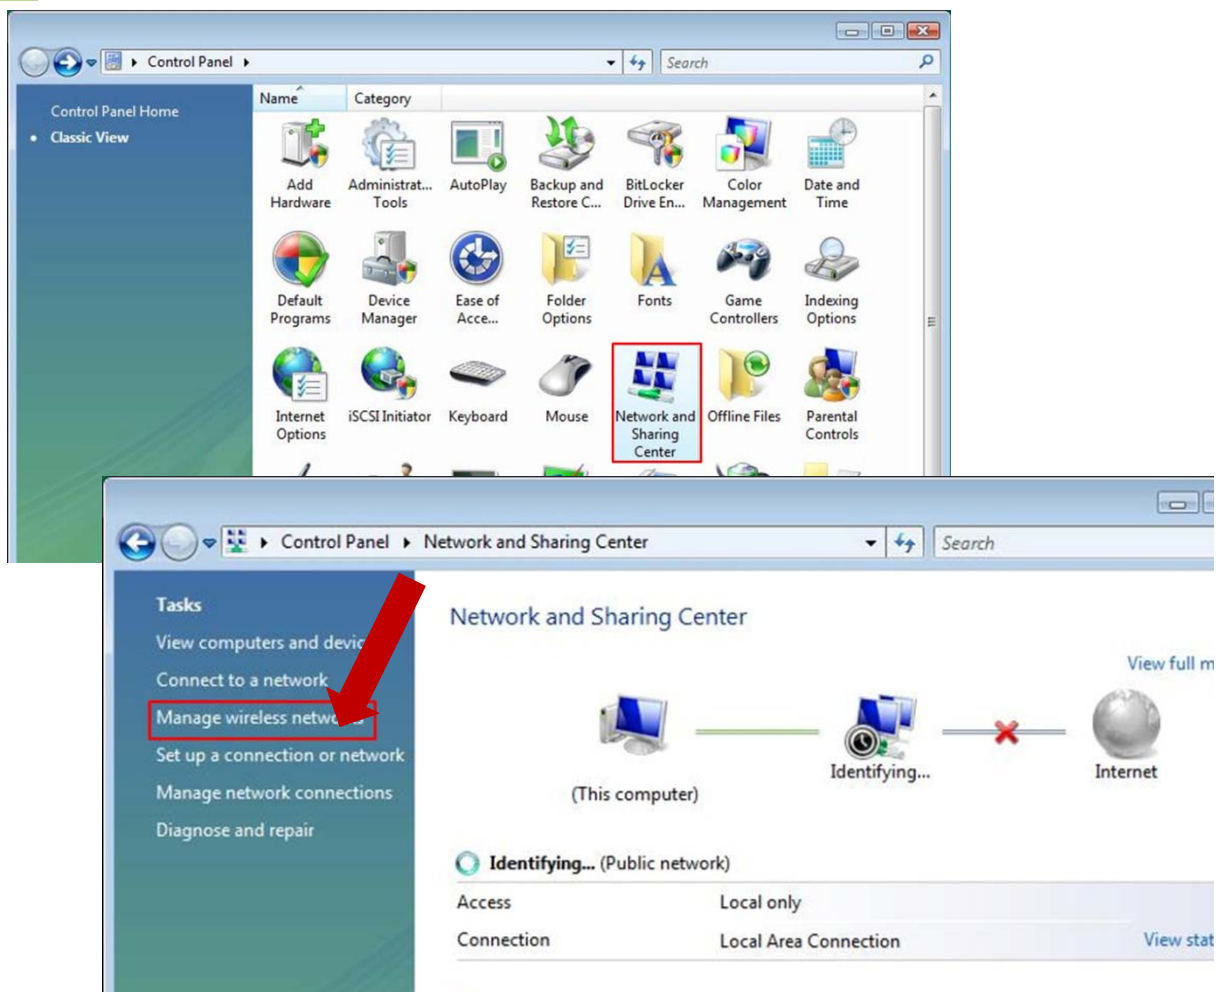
Control Panel
Search

Control Panel Home
Classic View

Name
Category

Add Hardware
Administrat... Tools
AutoPlay
Backup and Restore C...
BitLocker Drive En...
Color Management
Date and Time
Default Programs
Device Manager
Ease of Acce...
Folder Options
Fonts
Game Controllers
Indexing Options
Internet Options
iSCSI Initiator
Keyboard
Mouse
Network and Sharing Center
Offline Files
Parental Controls

Control Panel ▸ Network and Sharing Center
Search

Tasks
View computers and devic
Connect to a network
Manage wireless netw
Set up a connection or network
Manage network connections
Diagnose and repair

Network and Sharing Center

View full m

(This computer)
Identifying...
Internet

Identifying... (Public network)

| Access | Local only | |
|---|---|---|
| Connection | Local Area Connection | View stat |